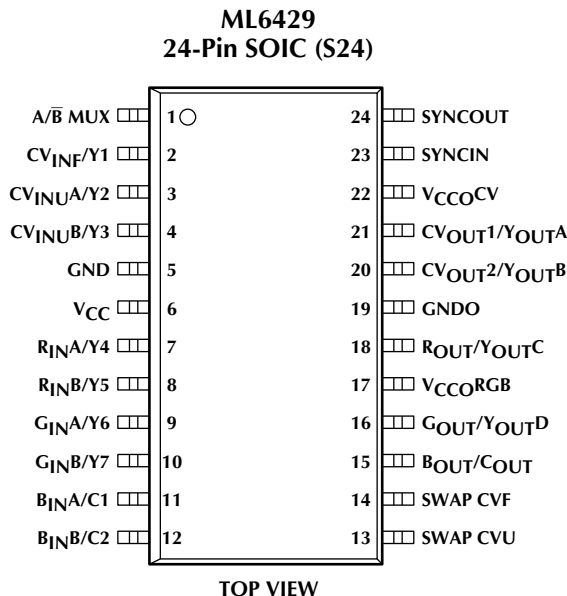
ML6429
24-Pin SOIC (S24)

$A/\overline{B}$ MUX 1
$CV_{INF}/Y1$ 2
$CV_{INU}A/Y2$ 3
$CV_{INU}B/Y3$ 4
GND 5
$V_{CC}$ 6
$R_{IN}A/Y4$ 7
$R_{IN}B/Y5$ 8
$G_{IN}A/Y6$ 9
$G_{IN}B/Y7$ 10
$B_{IN}A/C1$ 11
$B_{IN}B/C2$ 12

24 SYNCOUT
23 SYNCIN
22 $V_{CCO}CV$
21 $CV_{OUT}1/Y_{OUT}A$
20 $CV_{OUT}2/Y_{OUT}B$
19 GNDO
18 $R_{OUT}/Y_{OUT}C$
17 $V_{CCO}RGB$
16 $G_{OUT}/Y_{OUT}D$
15 $B_{OUT}/C_{OUT}$
14 SWAP CVF
13 SWAP CVU

TOP VIEW